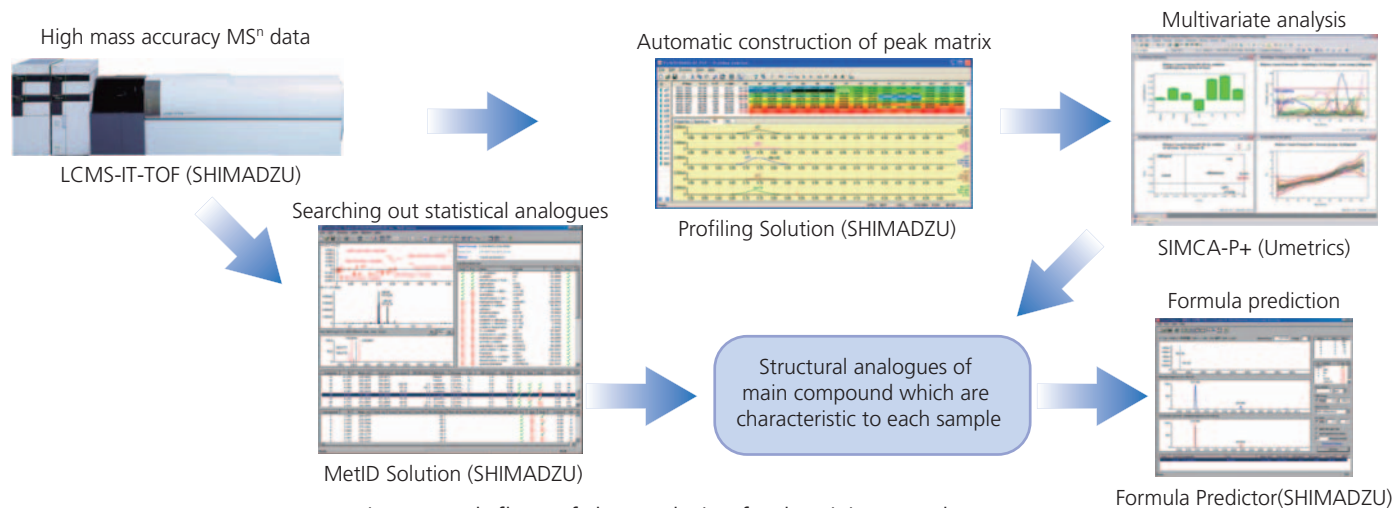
High mass accuracy MS$^n$ data

LCMS-IT-TOF (SHIMADZU)

Automatic construction of peak matrix

Profiling Solution (SHIMADZU)

Multivariate analysis

SIMCA-P+ (Umetrics)

Searching out statistical analogues

MetID Solution (SHIMADZU)

Structural analogues of main compound which are characteristic to each sample

Formula prediction

Formula Predictor(SHIMADZU)

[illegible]